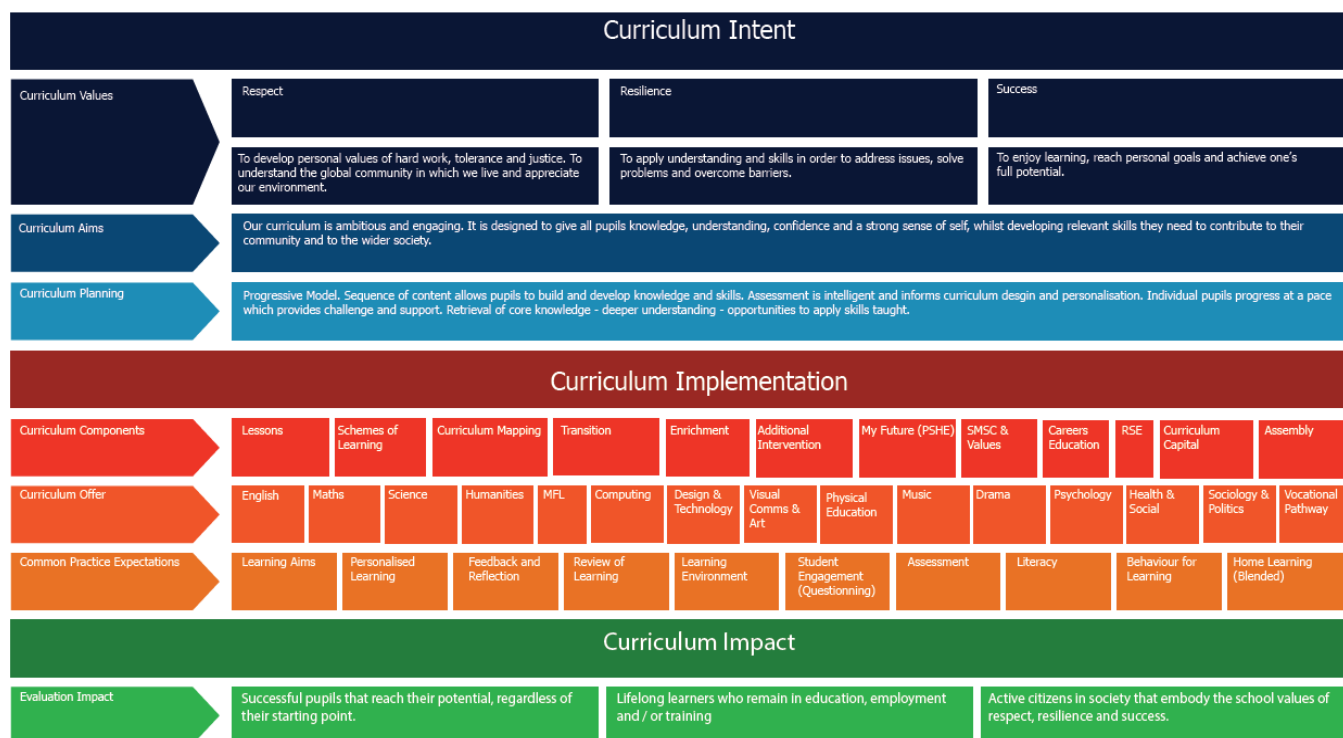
Curriculum Intent

Curriculum Values

Respect

Resilience

Success

To develop personal values of hard work, tolerance and justice. To understand the global community in which we live and appreciate our environment.

To apply understanding and skills in order to address issues, solve problems and overcome barriers.

To enjoy learning, reach personal goals and achieve one's full potential.

Curriculum Aims

Our curriculum is ambitious and engaging. It is designed to give all pupils knowledge, understanding, confidence and a strong sense of self, whilst developing relevant skills they need to contribute to their community and to the wider society.

Curriculum Planning

Progressive Model. Sequence of content allows pupils to build and develop knowledge and skills. Assessment is intelligent and informs curriculum desgin and personalisation. Individual pupils progress at a pace which provides challenge and support. Retrieval of core knowledge - deeper understanding - opportunities to apply skills taught.

Curriculum Implementation

Curriculum Components

| Lessons | Schemes of Learning | Curriculum Mapping | Transition | Enrichment | Additional Intervention | My Future (PSHE) | SMSC & Values | Careers Education | RSE | Curriculum Capital | Assembly |
|---|---|---|---|---|---|---|---|---|---|---|---|

Curriculum Offer

| English | Maths | Science | Humanities | MFL | Computing | Design & Technology | Visual Comms & Art | Physical Education | Music | Drama | Psychology | Health & Social | Sociology & Politics | Vocational Pathway |
|---|---|---|---|---|---|---|---|---|---|---|---|---|---|---|

Common Practice Expectations

| Learning Aims | Personalised Learning | Feedback and Reflection | Review of Learning | Learning Environment | Student Engagement (Questionning) | Assessment | Literacy | Behaviour for Learning | Home Learning (Blended) |
|---|---|---|---|---|---|---|---|---|---|

Curriculum Impact

Evaluation Impact

Successful pupils that reach their potential, regardless of their starting point.

Lifelong learners who remain in education, employment and / or training

Active citizens in society that embody the school values of respect, resilience and success.